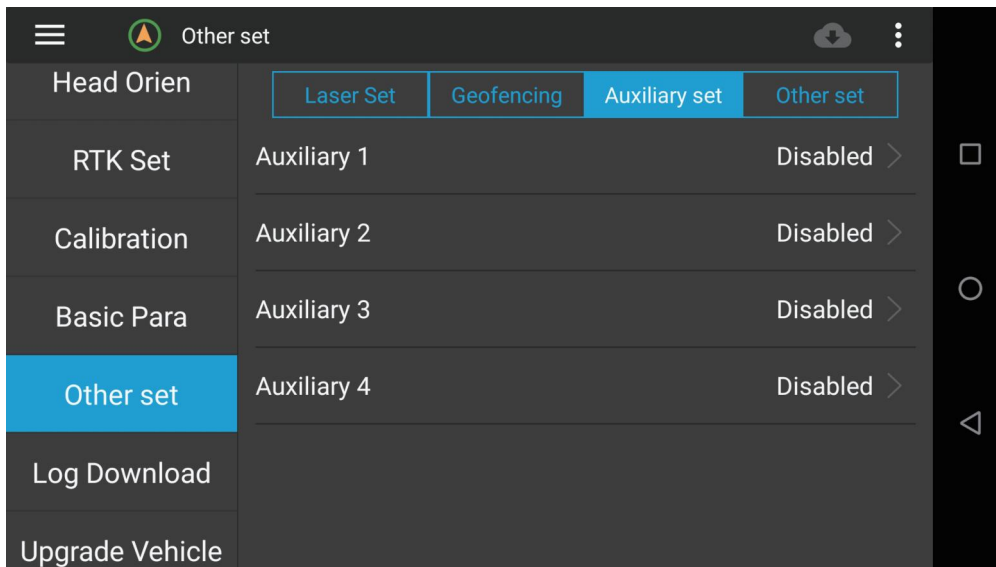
Other set

Head Orien
RTK Set
Calibration
Basic Para
Other set
Log Download
Upgrade Vehicle

| Laser Set | Geofencing | Auxiliary set | Other set |
|---|---|---|---|

Auxiliary 1 Disabled
Auxiliary 2 Disabled
Auxiliary 3 Disabled
Auxiliary 4 Disabled